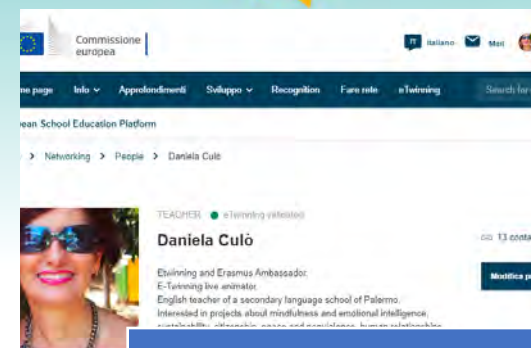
Commissione europea

IT Italiano Msg

ne page Info Approfondimenti Sviluppo Recognition Fare rete eTwinning Search for

pean School Education Platform

> Networking > People > Daniela Culò

TEACHER eTwinning validated

Daniela Culò

13 conta

Modifica p

Etwinning and Erasmus Ambassador.
E-Twinning live animator.
English teacher of a secondary language school of Palermo.
Interested in projects about mindfulness and emotional intelligence, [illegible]